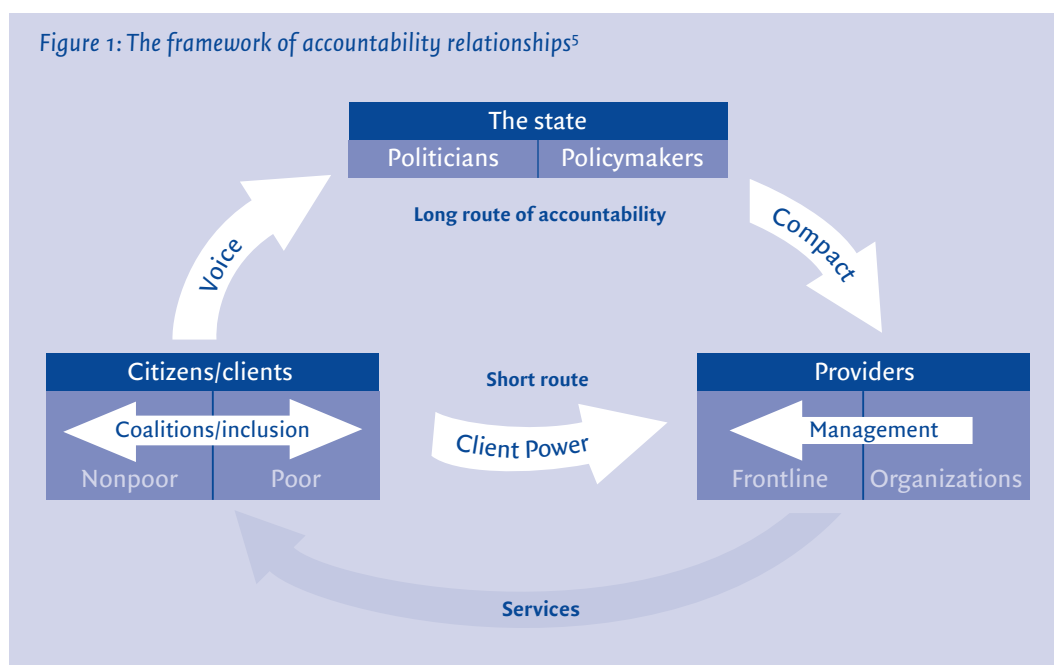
Figure 1: The framework of accountability relationships$^5$

The state

Politicians

Policymakers

Long route of accountability

Voice

Compact

Citizens/clients

Coalitions/inclusion

Nonpoor

Poor

Short route

Client Power

Providers

Management

Frontline

Organizations

Services